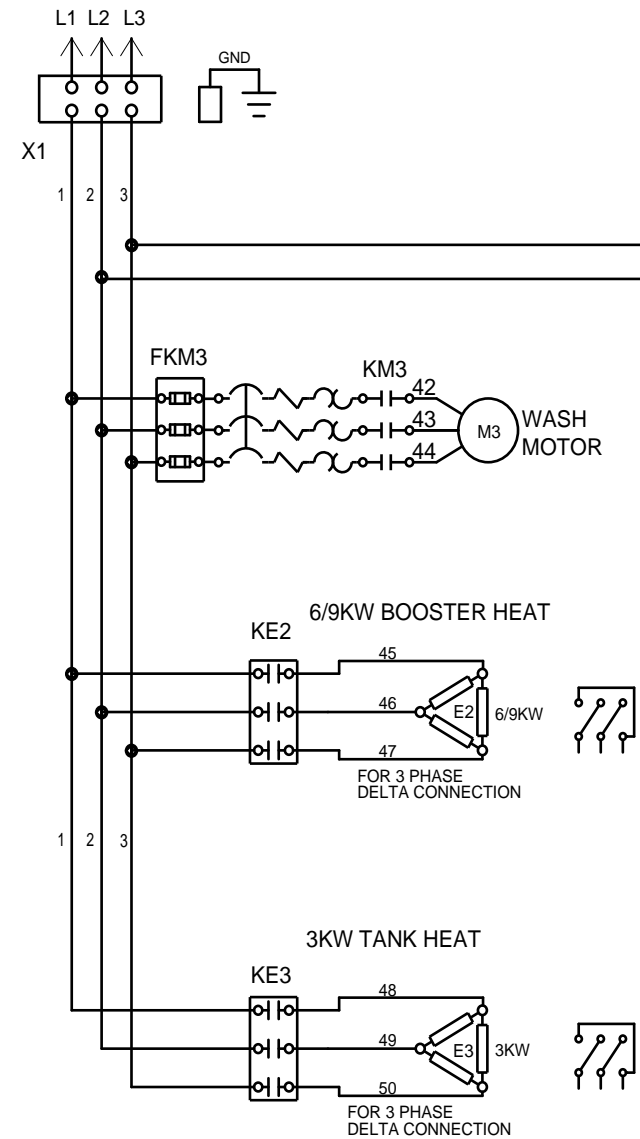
L1 L2 L3

GND

X1

1 2 3

FKM3

KM3

42

43

44

M3

WASH MOTOR

6/9KW BOOSTER HEAT

KE2

45

46

47

E2

6/9KW

FOR 3 PHASE DELTA CONNECTION

1 2 3

3KW TANK HEAT

KE3

48

49

50

E3

3KW

FOR 3 PHASE DELTA CONNECTION